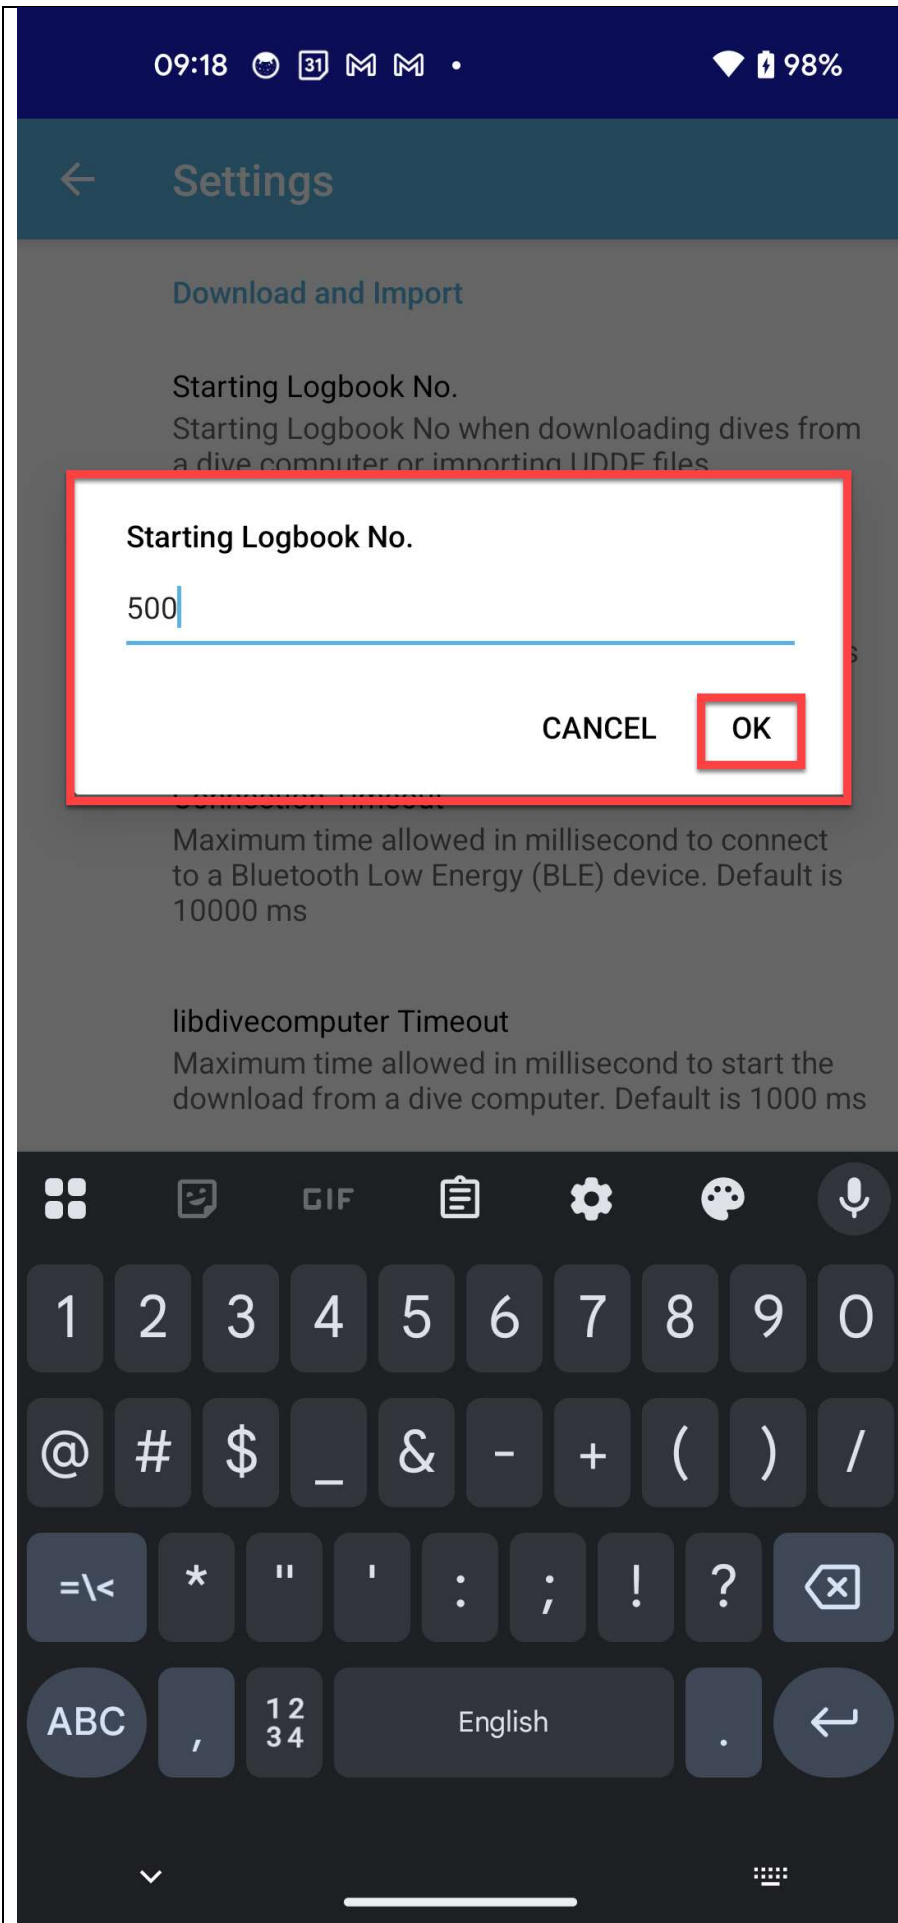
09:18 31 98%

Settings

Download and Import

Starting Logbook No.

Starting Logbook No when downloading dives from a dive computer or importing UDDF files

Starting Logbook No.

500

CANCEL OK

Maximum time allowed in millisecond to connect to a Bluetooth Low Energy (BLE) device. Default is 10000 ms

libdivecomputer Timeout

Maximum time allowed in millisecond to start the download from a dive computer. Default is 1000 ms

GIF

1 2 3 4 5 6 7 8 9 0

@ # $ _ & - + ( ) /

=\< * " ' : ; ! ?

ABC , 12 34 English .